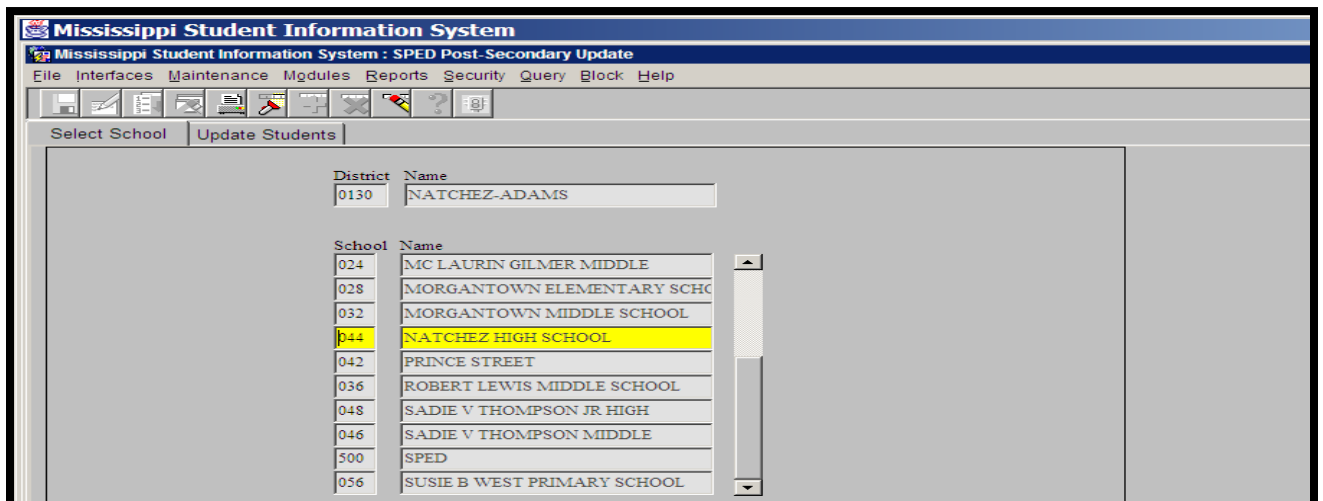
Mississippi Student Information System

Mississippi Student Information System : SPED Post-Secondary Update

File Interfaces Maintenance Modules Reports Security Query Block Help

Select School | Update Students

District Name
0130 NATCHEZ-ADAMS

School Name

| School | Name |
|---|---|
| 024 | MC LAURIN GILMER MIDDLE |
| 028 | MORGANTOWN ELEMENTARY SCHO |
| 032 | MORGANTOWN MIDDLE SCHOOL |
| 044 | NATCHEZ HIGH SCHOOL |
| 042 | PRINCE STREET |
| 036 | ROBERT LEWIS MIDDLE SCHOOL |
| 048 | SADIE V THOMPSON JR HIGH |
| 046 | SADIE V THOMPSON MIDDLE |
| 500 | SPED |
| 056 | SUSIE B WEST PRIMARY SCHOOL |